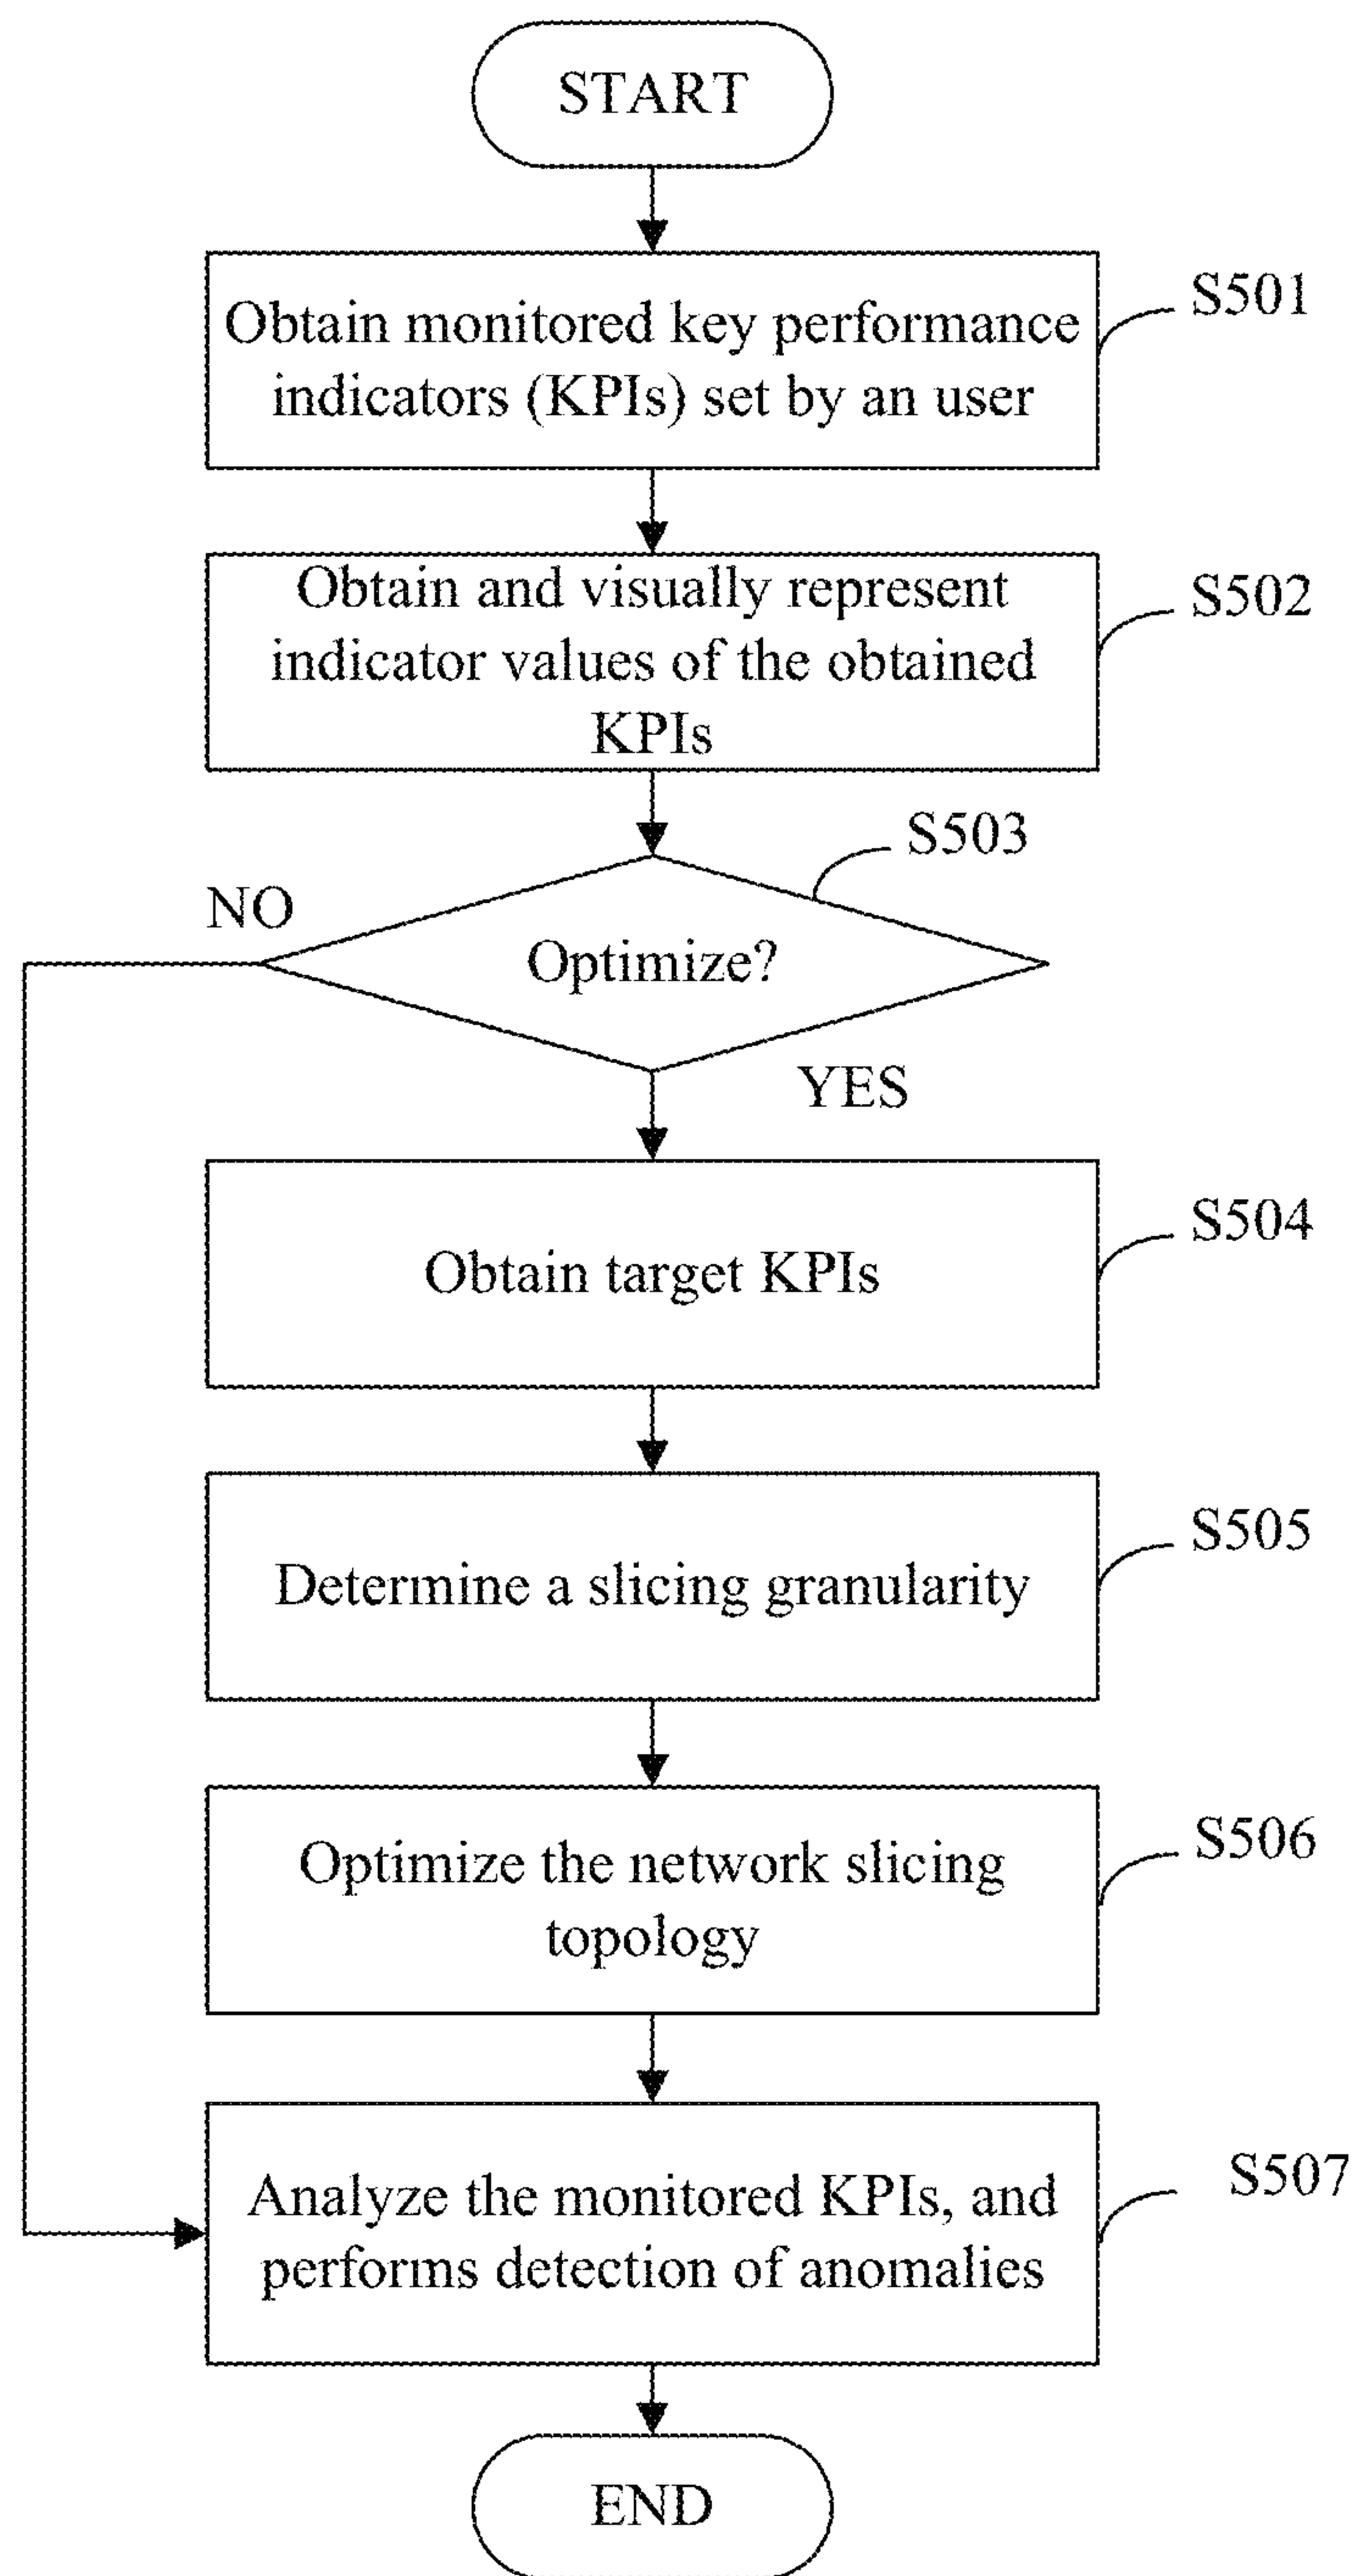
START

Obtain monitored key performance indicators (KPIs) set by an user

S501

Obtain and visually represent indicator values of the obtained KPIs

S502

S503

NO

Optimize?

YES

Obtain target KPIs

S504

Determine a slicing granularity

S505

Optimize the network slicing topology

S506

Analyze the monitored KPIs, and performs detection of anomalies

S507

END